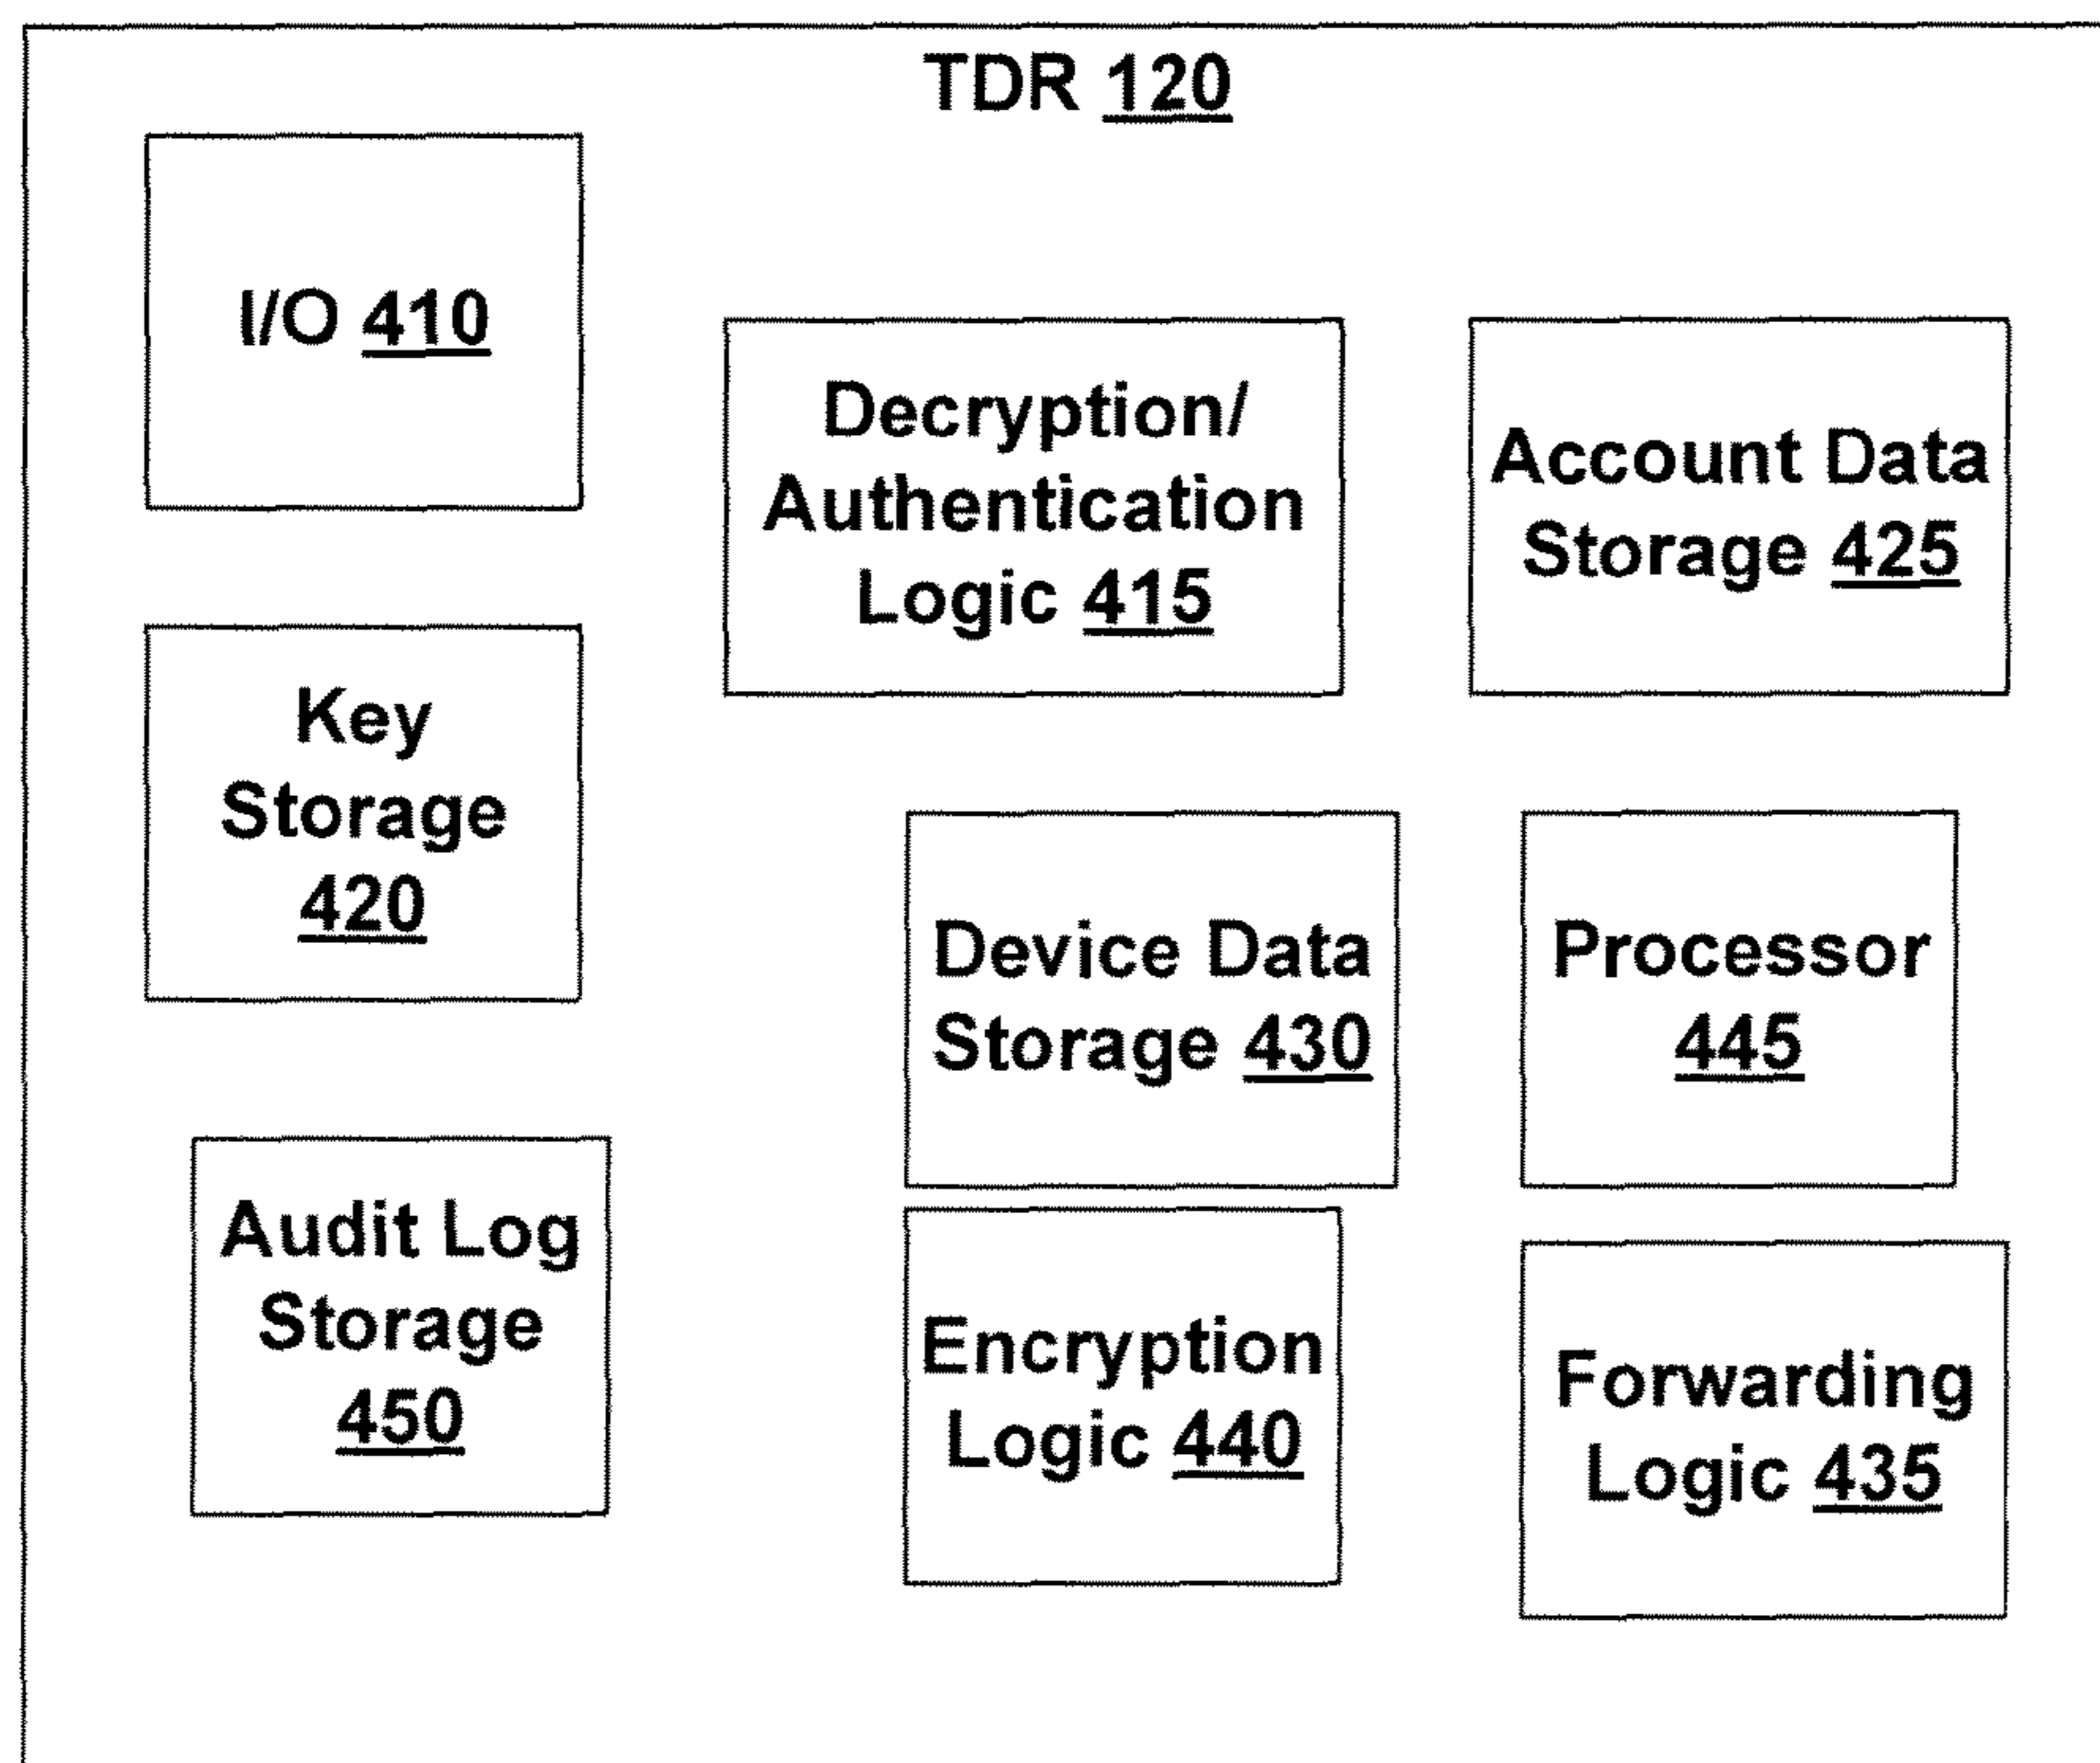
TDR 120

I/O 410

Decryption/ Authentication Logic 415

Account Data Storage 425

Key Storage 420

Device Data Storage 430

Processor 445

Audit Log Storage 450

Encryption Logic 440

Forwarding Logic 435